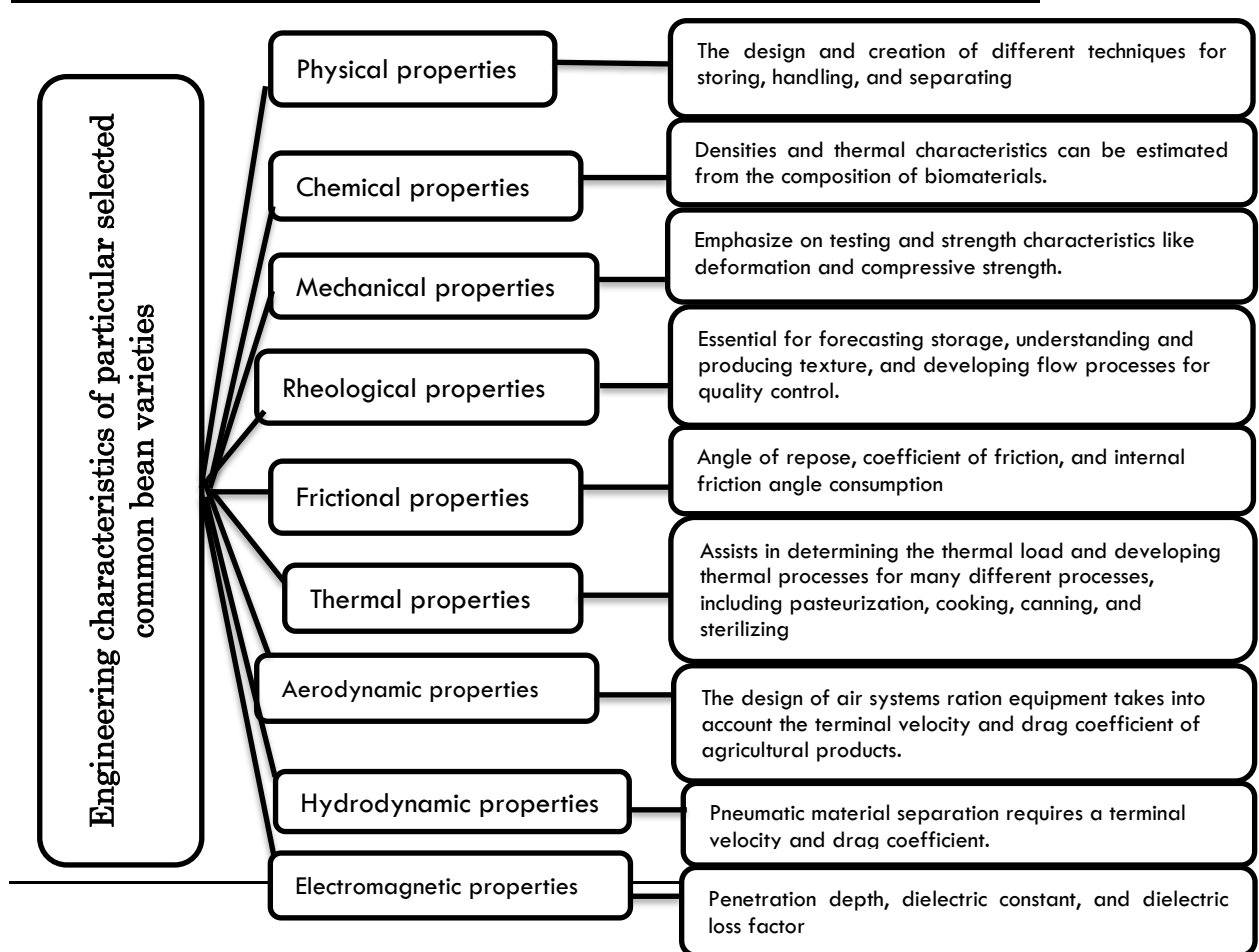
Engineering characteristics of particular selected common bean varieties

Physical properties

The design and creation of different techniques for storing, handling, and separating

Chemical properties

Densities and thermal characteristics can be estimated from the composition of biomaterials.

Mechanical properties

Emphasize on testing and strength characteristics like deformation and compressive strength.

Rheological properties

Essential for forecasting storage, understanding and producing texture, and developing flow processes for quality control.

Frictional properties

Angle of repose, coefficient of friction, and internal friction angle consumption

Thermal properties

Assists in determining the thermal load and developing thermal processes for many different processes, including pasteurization, cooking, canning, and sterilizing

Aerodynamic properties

The design of air systems ration equipment takes into account the terminal velocity and drag coefficient of agricultural products.

Hydrodynamic properties

Pneumatic material separation requires a terminal velocity and drag coefficient.

Electromagnetic properties

Penetration depth, dielectric constant, and dielectric loss factor